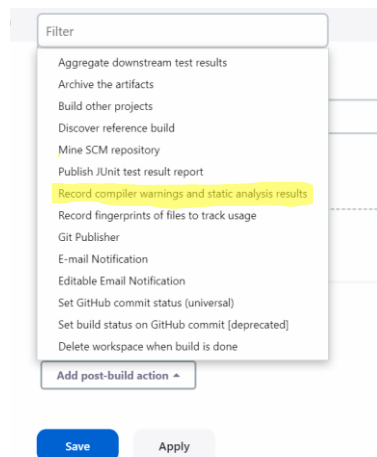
Filter

Aggregate downstream test results
Archive the artifacts
Build other projects
Discover reference build
Mine SCM repository
Publish JUnit test result report
Record compiler warnings and static analysis results
Record fingerprints of files to track usage
Git Publisher
E-mail Notification
Editable Email Notification
Set GitHub commit status (universal)
Set build status on GitHub commit [deprecated]
Delete workspace when build is done

Add post-build action ▲

Save
Apply